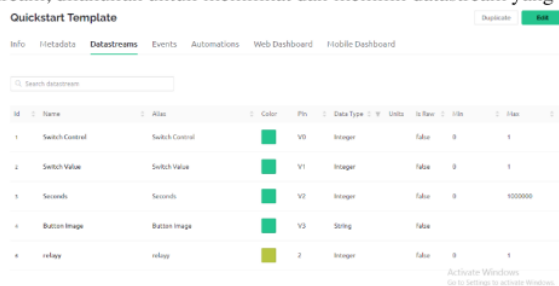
Quickstart Template

Duplicate Edit

Info Metadata Datastreams Events Automations Web Dashboard Mobile Dashboard

Search datastream

| Id | Name | Alias | Color | Pin | Data Type | Units | Is Raw | Min | Max |
|---|---|---|---|---|---|---|---|---|---|
| 1 | Switch Control | Switch Control | | V0 | Integer | | false | 0 | 1 |
| 2 | Switch Value | Switch Value | | V1 | Integer | | false | 0 | 1 |
| 3 | Seconds | Seconds | | V2 | Integer | | false | 0 | 1000000 |
| 4 | Button Image | Button Image | | V3 | String | | false | | |
| 6 | relayy | relayy | | 2 | Integer | | false | 0 | 1 |

Activate Windows
Go to Settings to activate Windows.